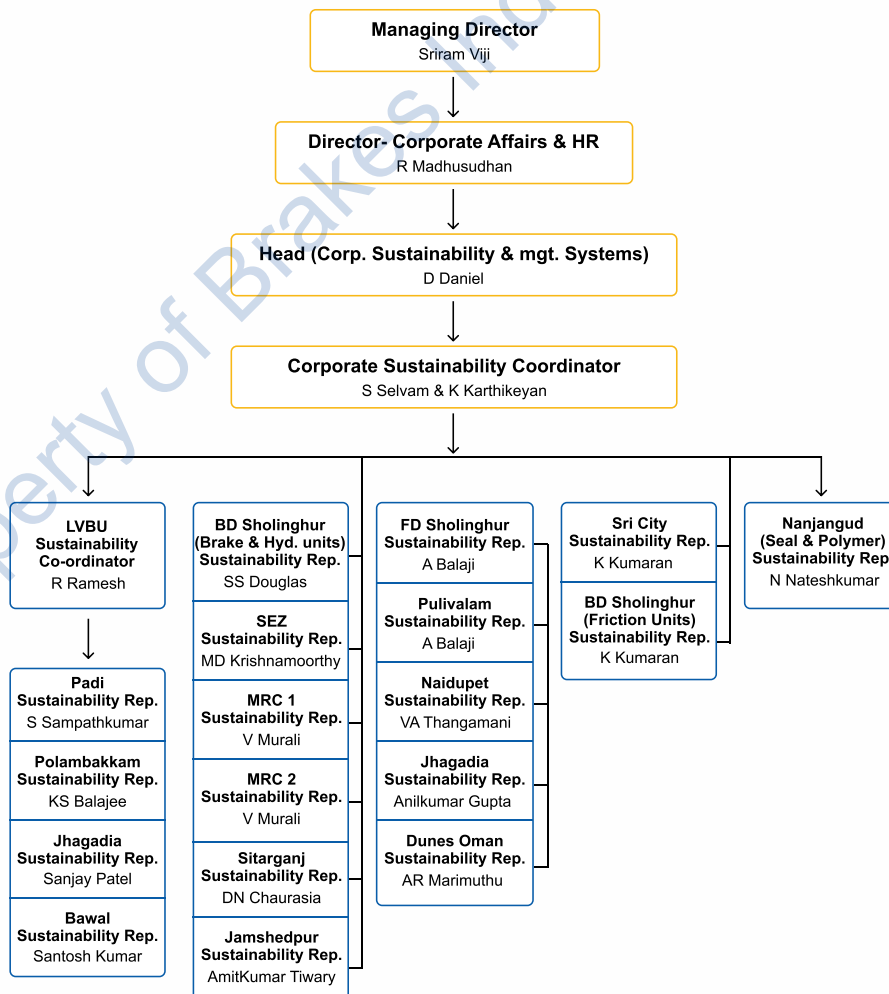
Managing Director
Sriram Viji

Director- Corporate Affairs & HR
R Madhusudhan

Head (Corp. Sustainability & mgt. Systems)
D Daniel

Corporate Sustainability Coordinator
S Selvam & K Karthikeyan

LVBU Sustainability Co-ordinator
R Ramesh

Padi Sustainability Rep.
S Sampathkumar

Polambakkam Sustainability Rep.
KS Balajee

Jhagadia Sustainability Rep.
Sanjay Patel

Bawal Sustainability Rep.
Santosh Kumar

BD Sholinghur (Brake & Hyd. units) Sustainability Rep.
SS Douglas

SEZ Sustainability Rep.
MD Krishnamoorthy

MRC 1 Sustainability Rep.
V Murali

MRC 2 Sustainability Rep.
V Murali

Sitarganj Sustainability Rep.
DN Chaurasia

Jamshedpur Sustainability Rep.
AmitKumar Tiwary

FD Sholinghur Sustainability Rep.
A Balaji

Pulivalam Sustainability Rep.
A Balaji

Naidupet Sustainability Rep.
VA Thangamani

Jhagadia Sustainability Rep.
Anilkumar Gupta

Dunes Oman Sustainability Rep.
AR Marimuthu

Sri City Sustainability Rep.
K Kumaran

BD Sholinghur (Friction Units) Sustainability Rep.
K Kumaran

Nanjangud (Seal & Polymer) Sustainability Rep
N Nateshkumar

Property of Brakes Ind